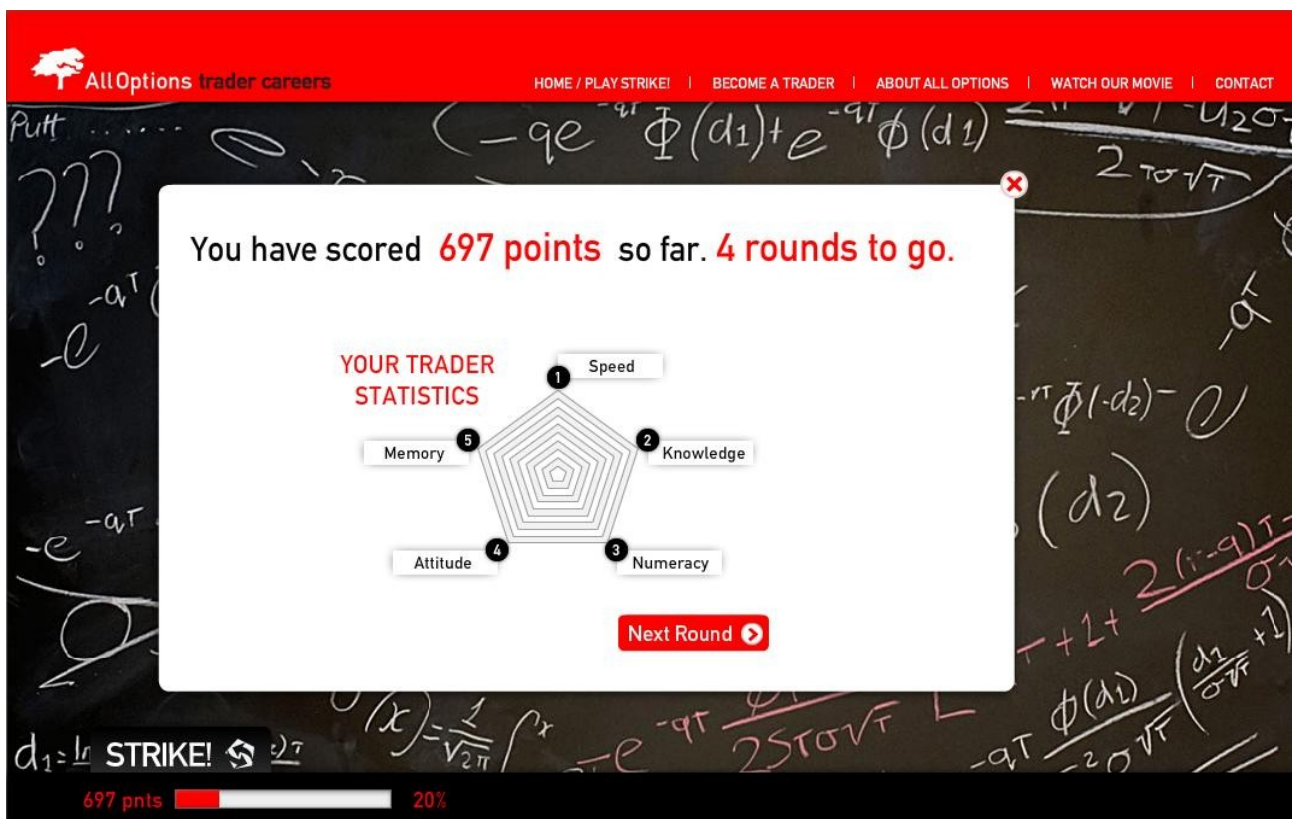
AllOptions trader careers

HOME / PLAY STRIKE! | BECOME A TRADER | ABOUT ALL OPTIONS | WATCH OUR MOVIE | CONTACT

You have scored 697 points so far. 4 rounds to go.

YOUR TRADER STATISTICS

1 Speed
2 Knowledge
3 Numeracy
4 Attitude
5 Memory

Next Round

STRIKE!

697 pnts 20%